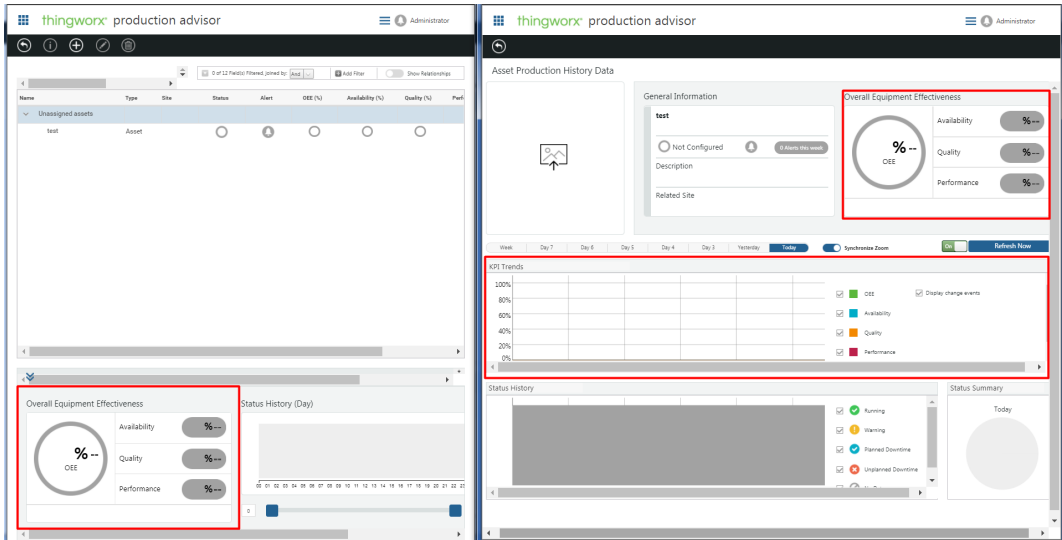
thingworx production advisor

Administrator

0 of 12 Field(s) Filtered, joined by: And

Add Filter

Show Relationships

| Name | Type | Site | Status | Alert | OEE (%) | Availability (%) | Quality (%) | Perf |
|---|---|---|---|---|---|---|---|---|
| Unassigned assets | | | | | | | | |
| test | Asset | | | | | | | |

Overall Equipment Effectiveness

%--

OEE

Availability %--

Quality %--

Performance %--

Status History (Day)

00 01 02 03 04 05 06 07 08 09 10 11 12 13 14 15 16 17 18 19 20 21 22 23

0

thingworx production advisor

Administrator

Asset Production History Data

General Information

test

Not Configured

0 Alerts this week

Description

Related Site

Overall Equipment Effectiveness

%--

OEE

Availability %--

Quality %--

Performance %--

Week Day 7 Day 6 Day 5 Day 4 Day 3 Yesterday Today

Synchronize Zoom

On

Refresh Now

KPI Trends

100%

80%

60%

40%

20%

0%

OEE

Display change events

Availability

Quality

Performance

Status History

Running

Warning

Planned Downtime

Unplanned Downtime

Status Summary

Today